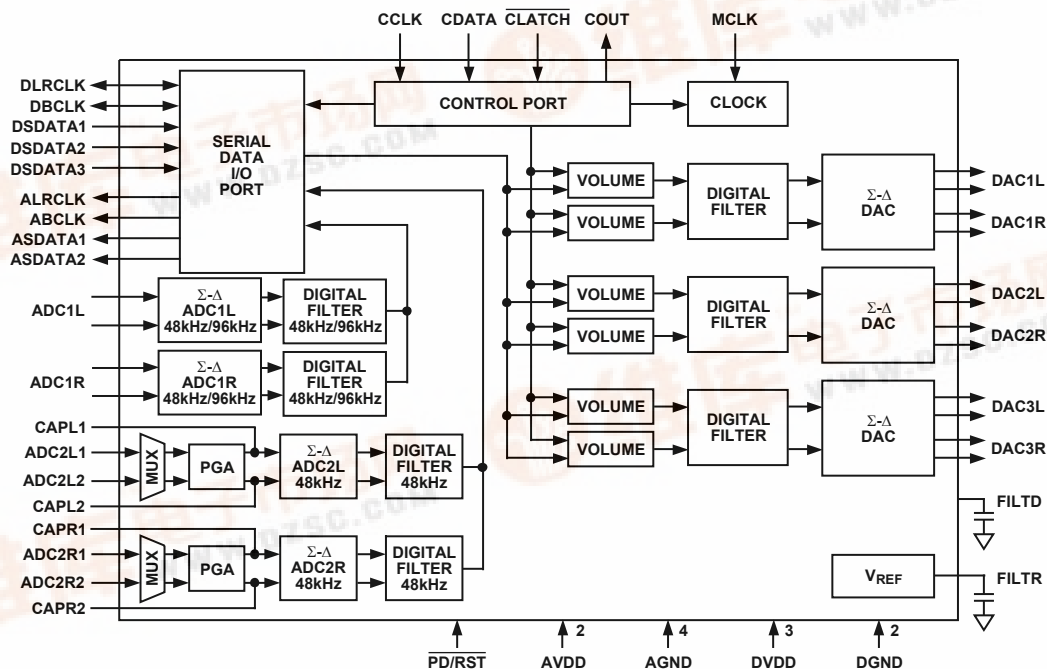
CCLK CDATA $\overline{\text{CLATCH}}$ COUT MCLK

DLRCLK
DBCLK
DSDATA1
DSDATA2
DSDATA3
ALRCLK
ABCLK
ASDATA1
ASDATA2

SERIAL DATA I/O PORT

CONTROL PORT

CLOCK

VOLUME
VOLUME
DIGITAL FILTER
$\Sigma$-$\Delta$ DAC
DAC1L
DAC1R

VOLUME
VOLUME
DIGITAL FILTER
$\Sigma$-$\Delta$ DAC
DAC2L
DAC2R

VOLUME
VOLUME
DIGITAL FILTER
$\Sigma$-$\Delta$ DAC
DAC3L
DAC3R

ADC1L
$\Sigma$-$\Delta$ ADC1L 48kHz/96kHz
DIGITAL FILTER 48kHz/96kHz

ADC1R
$\Sigma$-$\Delta$ ADC1R 48kHz/96kHz
DIGITAL FILTER 48kHz/96kHz

CAPL1
ADC2L1
ADC2L2
CAPL2
MUX
PGA
$\Sigma$-$\Delta$ ADC2L 48kHz
DIGITAL FILTER 48kHz

CAPR1
ADC2R1
ADC2R2
CAPR2
MUX
PGA
$\Sigma$-$\Delta$ ADC2R 48kHz
DIGITAL FILTER 48kHz

FILTD
$V_{REF}$
FILTR

$\overline{\text{PD/RST}}$ 2 AVDD 4 AGND 3 DVDD 2 DGND